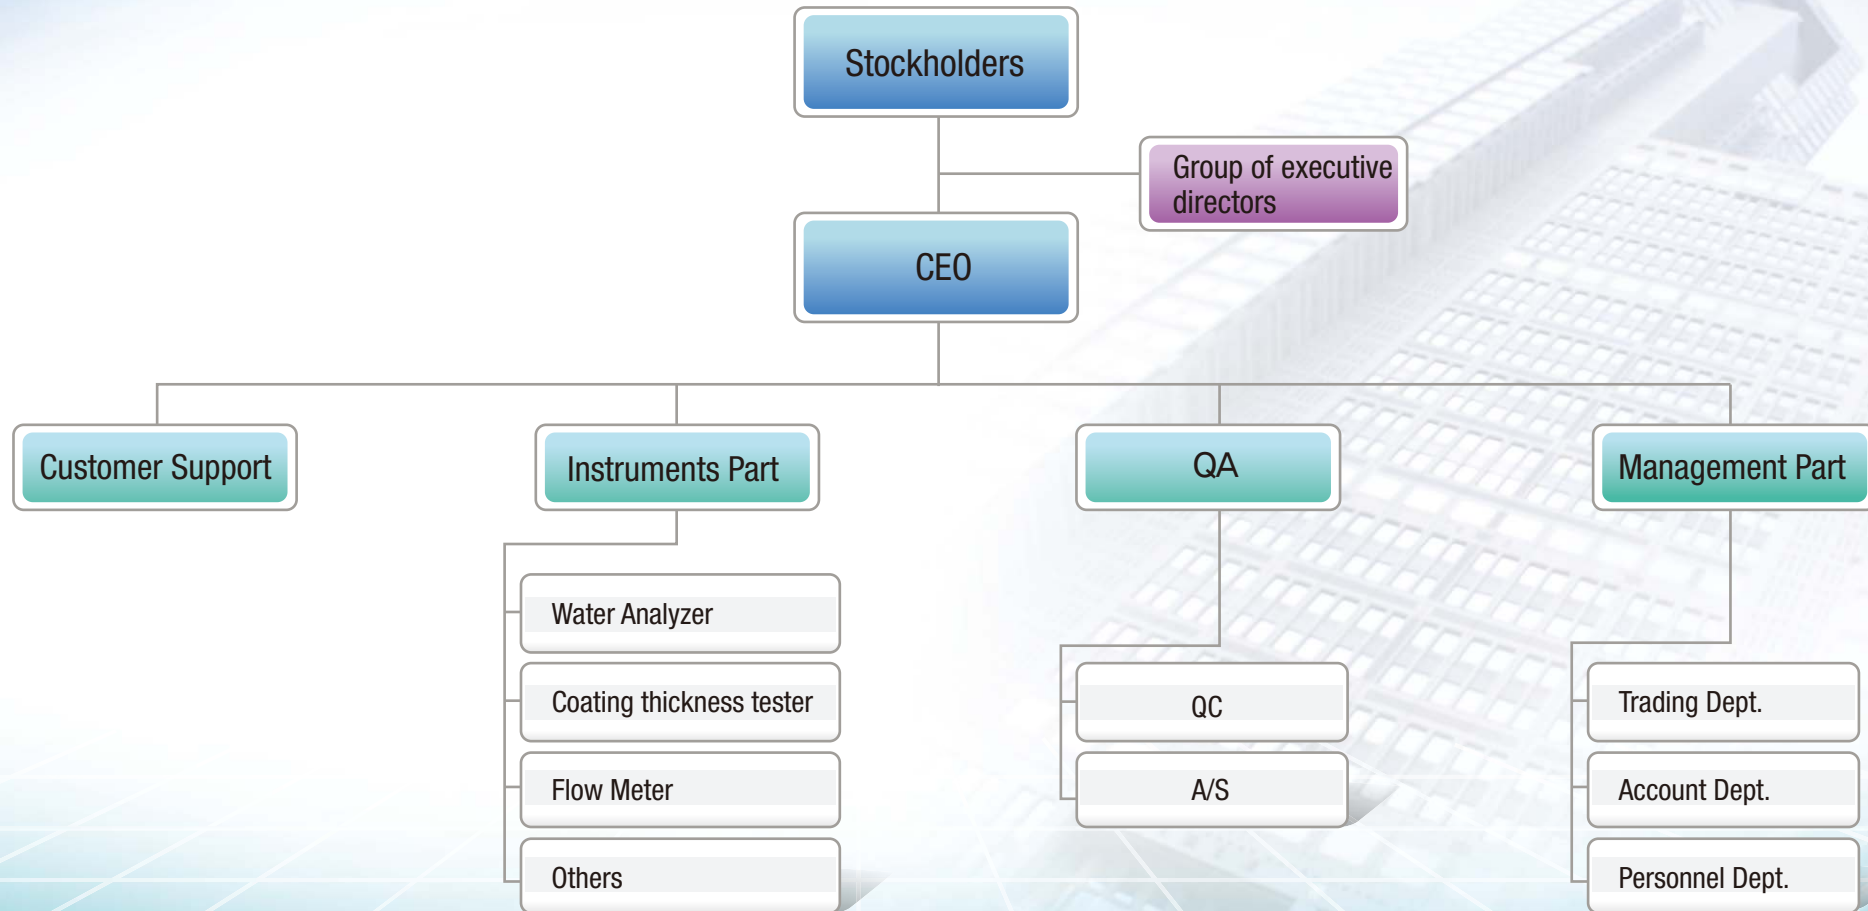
Stockholders

Group of executive directors

CEO

Customer Support

Instruments Part

QA

Management Part

Water Analyzer

Coating thickness tester

Flow Meter

Others

QC

A/S

Trading Dept.

Account Dept.

Personnel Dept.